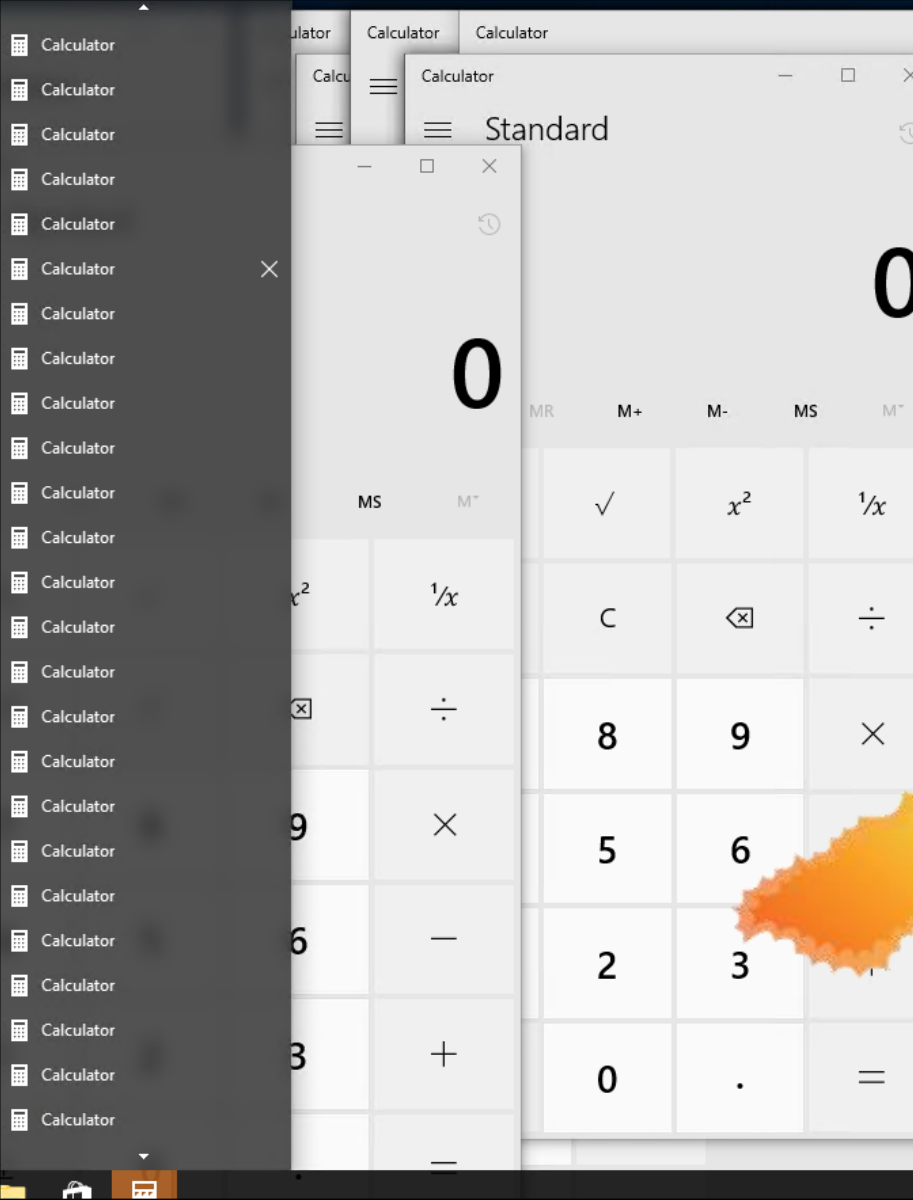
Calculator
Calculator
Calculator
Calculator
Calculator
Calculator
Calculator
Calculator
Calculator
Calculator
Calculator
Calculator
Calculator
Calculator
Calculator
Calculator
Calculator
Calculator
Calculator
Calculator
Calculator
Calculator
Calculator
Calculator
Calculator

Calculator
Calculator
Calculator
Calculator

Calculator
Standard
0
MR M+ M- MS M
√ $x^2$ $^1/x$
C ⌫ ÷
8 9 ×
5 6
2 3
0 . =

0
MS M
$x^2$ $^1/x$
⌫ ÷
9 ×
6 −
3 +